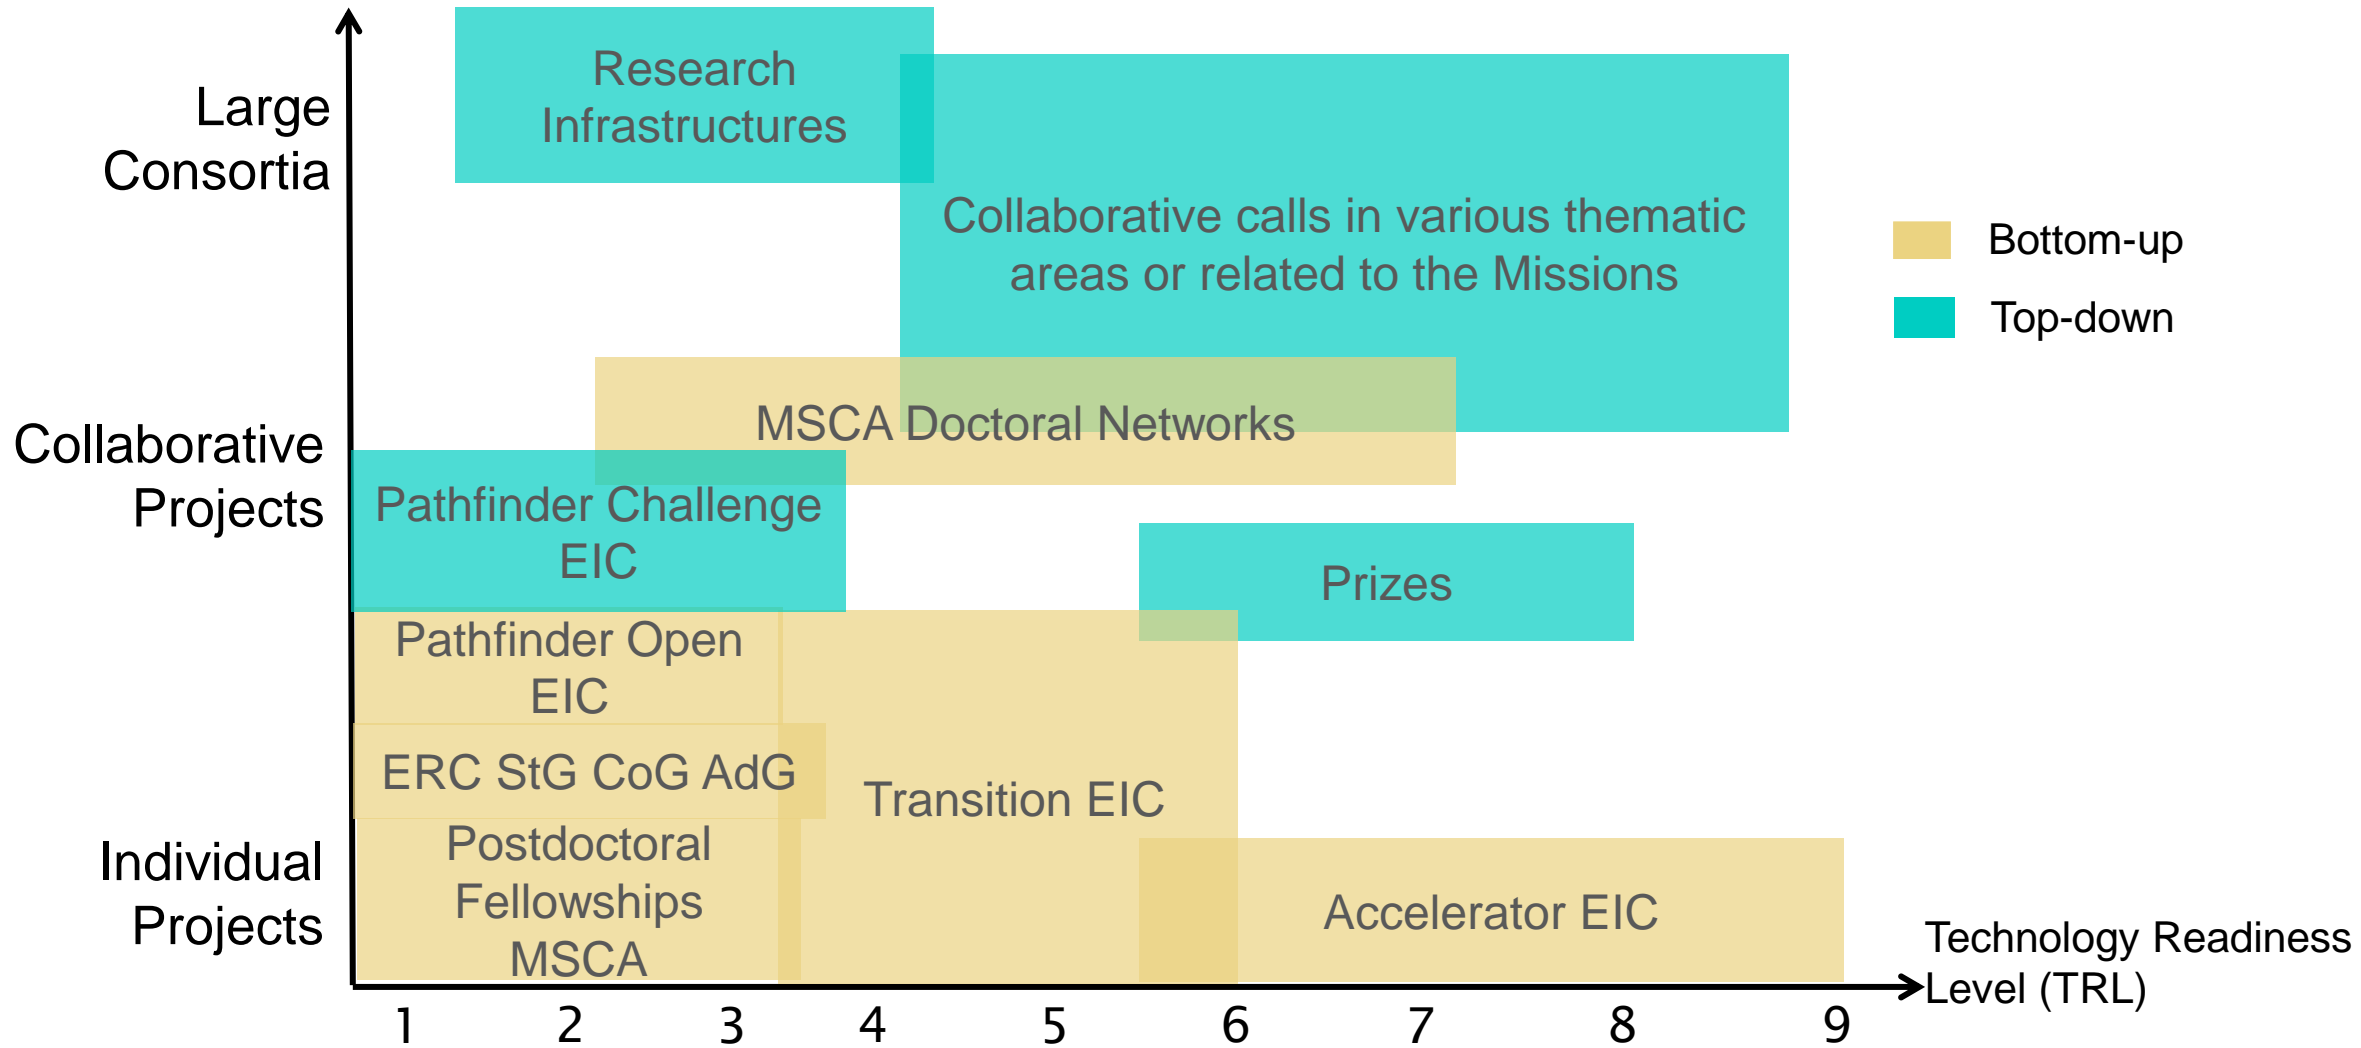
Large Consortia

Research Infrastructures

Collaborative calls in various thematic areas or related to the Missions

Bottom-up

Top-down

MSCA Doctoral Networks

Collaborative Projects

Pathfinder Challenge EIC

Prizes

Pathfinder Open EIC

ERC StG CoG AdG

Transition EIC

Individual Projects

Postdoctoral Fellowships MSCA

Accelerator EIC

Technology Readiness Level (TRL)

1 2 3 4 5 6 7 8 9